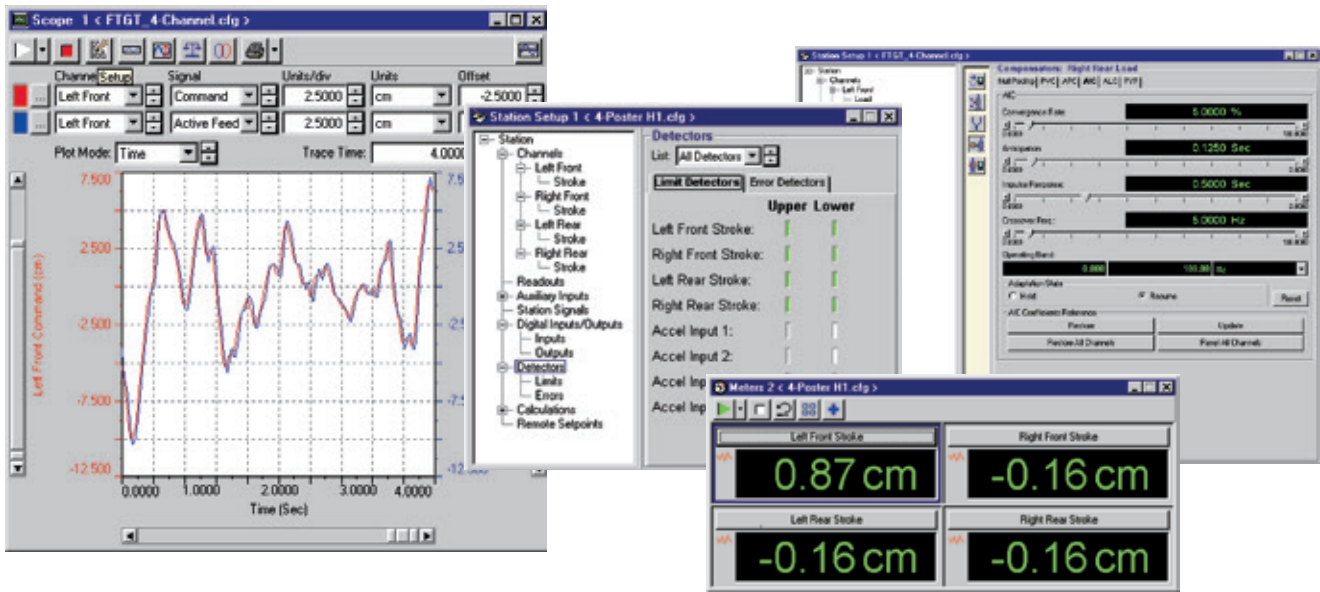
Scope 1 < FTGT_4-Channel.cfg >

Channel Setup Signal Units/div Units Offset

Left Front Command 2.5000 cm -2.5000

Left Front Active Feed 2.5000 cm

Plot Mode: Time Trace Time: 4.0000

7.500
2.500
-2.500
-7.500
-12.500

Left Front Command (cm)

0.0000 1.0000 2.0000 3.0000 4.0000
Time (Sec)

Station Setup 1 < 4-Poster H1.cfg >

Station
Channels
Left Front
Stroke
Right Front
Stroke
Left Rear
Stroke
Right Rear
Stroke
Readouts
Auxiliary Inputs
Station Signals
Digital Inputs/Outputs
Inputs
Outputs
Detectors
Limits
Errors
Calculations
Remote Setpoints

Detectors
List: All Detectors
Limit Detectors Error Detectors
Upper Lower
Left Front Stroke:
Right Front Stroke:
Left Rear Stroke:
Right Rear Stroke:
Accel Input 1:
Accel Input 2:
Accel Inp
Accel Inp

Station Setup 1 < FTGT_4-Channel.cfg >

Compensators: Right Rear Load
Null Pacing | PVC | APC | AIC | ALC | PVP
AIC
Convergence Rate: 5.0000 %
Anticipation: 0.1250 Sec
Impulse Response: 0.5000 Sec
Crossover Freq.: 5.0000 Hz
Operating Band: 0.000 100.00 Hz
Adaptation State
Hold Resume Reset
AIC Coefficient Reference
Preview Update
Preview All Channels Panel All Channels

Meters 2 < 4-Poster H1.cfg >

Left Front Stroke
0.87 cm
Right Front Stroke
-0.16 cm
Left Rear Stroke
-0.16 cm
Right Rear Stroke
-0.16 cm